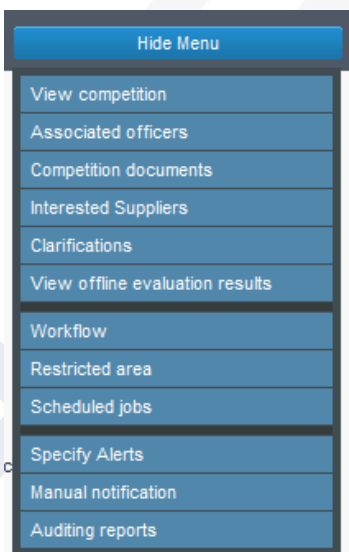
Hide Menu

View competition
Associated officers
Competition documents
Interested Suppliers
Clarifications
View offline evaluation results

Workflow
Restricted area
Scheduled jobs

Specify Alerts
Manual notification
Auditing reports